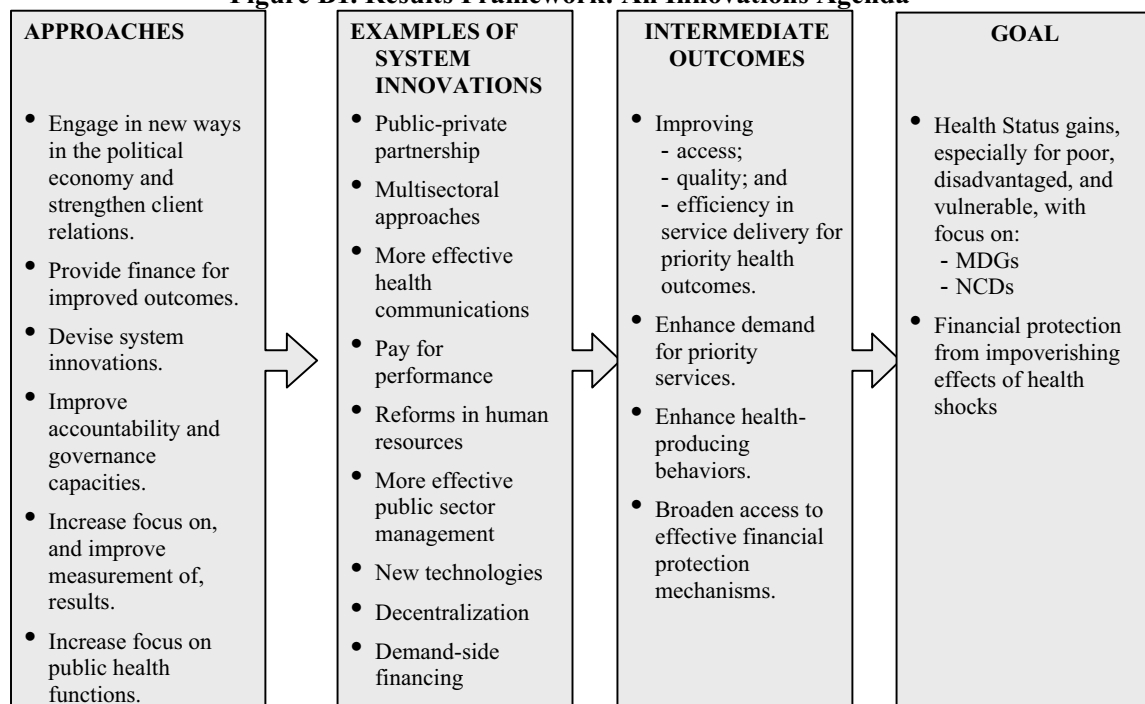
Figure B1. Results Framework: An Innovations Agenda

APPROACHES

- Engage in new ways in the political economy and strengthen client relations.
- Provide finance for improved outcomes.
- Devise system innovations.
- Improve accountability and governance capacities.
- Increase focus on, and improve measurement of, results.
- Increase focus on public health functions.

EXAMPLES OF SYSTEM INNOVATIONS

- Public-private partnership
- Multisectoral approaches
- More effective health communications
- Pay for performance
- Reforms in human resources
- More effective public sector management
- New technologies
- Decentralization
- Demand-side financing

INTERMEDIATE OUTCOMES

- Improving
 - access;
 - quality; and
 - efficiency in service delivery for priority health outcomes.
- Enhance demand for priority services.
- Enhance health-producing behaviors.
- Broaden access to effective financial protection mechanisms.

GOAL

- Health Status gains, especially for poor, disadvantaged, and vulnerable, with focus on:
 - MDGs
 - NCDs
- Financial protection from impoverishing effects of health shocks